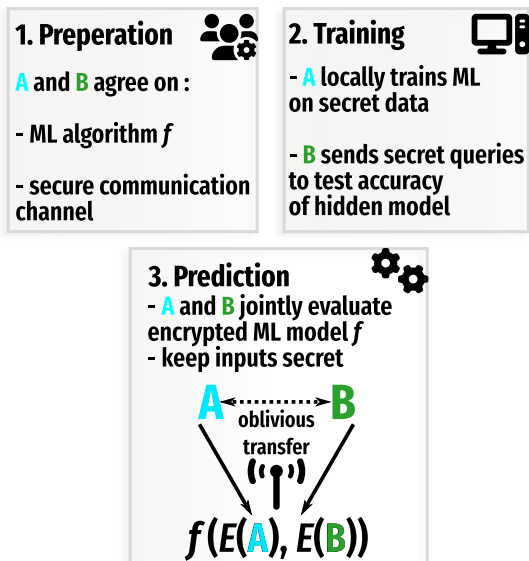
1. Preperation

A and B agree on :

- ML algorithm $f$

- secure communication channel

2. Training

- A locally trains ML on secret data

- B sends secret queries to test accuracy of hidden model

3. Prediction

- A and B jointly evaluate encrypted ML model $f$
- keep inputs secret

A

B

oblivious transfer

$f(E(A), E(B))$